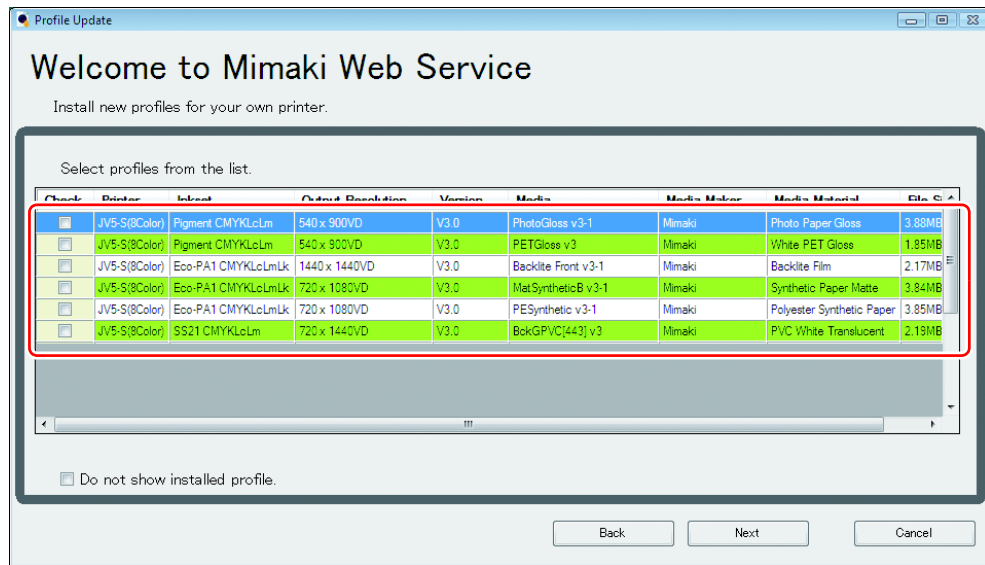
Profile Update

Welcome to Mimaki Web Service

Install new profiles for your own printer.

Select profiles from the list.

| Check | Printer | Inkset | Output Resolution | Version | Media | Media Maker | Media Material | File S |
|---|---|---|---|---|---|---|---|---|
| | JV5-S(8Color) | Pigment CMYKLcLm | 540 x 900VD | V3.0 | PhotoGloss v3-1 | Mimaki | Photo Paper Gloss | 3.88MB |
| | JV5-S(8Color) | Pigment CMYKLcLm | 540 x 900VD | V3.0 | PETGloss v3 | Mimaki | White PET Gloss | 1.85MB |
| | JV5-S(8Color) | Eco-PA1 CMYKLcLmLk | 1440 x 1440VD | V3.0 | Backlite Front v3-1 | Mimaki | Backlite Film | 2.17MB |
| | JV5-S(8Color) | Eco-PA1 CMYKLcLmLk | 720 x 1080VD | V3.0 | MatSyntheticB v3-1 | Mimaki | Synthetic Paper Matte | 3.84MB |
| | JV5-S(8Color) | Eco-PA1 CMYKLcLmLk | 720 x 1080VD | V3.0 | PESynthetic v3-1 | Mimaki | Polyester Synthetic Paper | 3.85MB |
| | JV5-S(8Color) | SS21 CMYKLcLm | 720 x 1440VD | V3.0 | BckGPVC[443] v3 | Mimaki | PVC White Translucent | 2.19MB |

Do not show installed profile.

Back Next Cancel